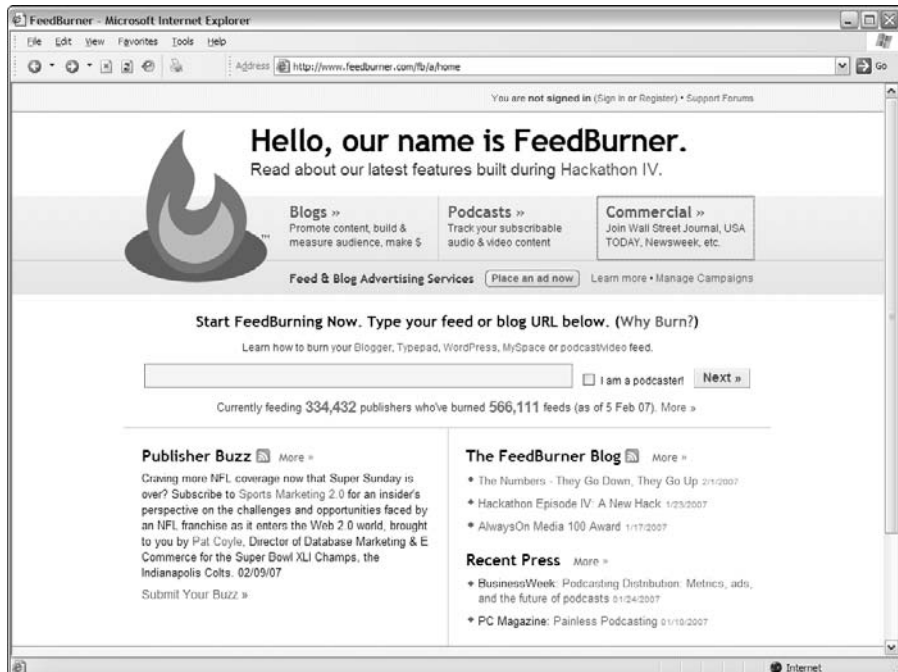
FeedBurner - Microsoft Internet Explorer

File Edit View Favorites Tools Help

Address http://www.feedburner.com/fb/a/home

Go

You are not signed in (Sign in or Register) • Support Forums

Hello, our name is FeedBurner.

Read about our latest features built during Hackathon IV.

TM

Blogs »
Promote content, build & measure audience, make $

Podcasts »
Track your subscribable audio & video content

Commercial »
Join Wall Street Journal, USA TODAY, Newsweek, etc.

Feed & Blog Advertising Services Place an ad now Learn more • Manage Campaigns

Start FeedBurning Now. Type your feed or blog URL below. (Why Burn?)

Learn how to burn your Blogger, Typepad, WordPress, MySpace or podcast/video feed.

I am a podcaster! Next »

Currently feeding 334,432 publishers who've burned 566,111 feeds (as of 5 Feb 07). More »

Publisher Buzz More »

Craving more NFL coverage now that Super Sunday is over? Subscribe to Sports Marketing 2.0 for an insider's perspective on the challenges and opportunities faced by an NFL franchise as it enters the Web 2.0 world, brought to you by Pat Coyle, Director of Database Marketing & E Commerce for the Super Bowl XLI Champs, the Indianapolis Colts. 02/09/07

Submit Your Buzz »

The FeedBurner Blog More »

• The Numbers - They Go Down, They Go Up 2/1/2007

• Hackathon Episode IV: A New Hack 1/23/2007

• AlwaysOn Media 100 Award 1/17/2007

Recent Press More »

• BusinessWeek: Podcasting Distribution: Metrics, ads, and the future of podcasts 01/24/2007

• PC Magazine: Painless Podcasting 01/10/2007

Internet